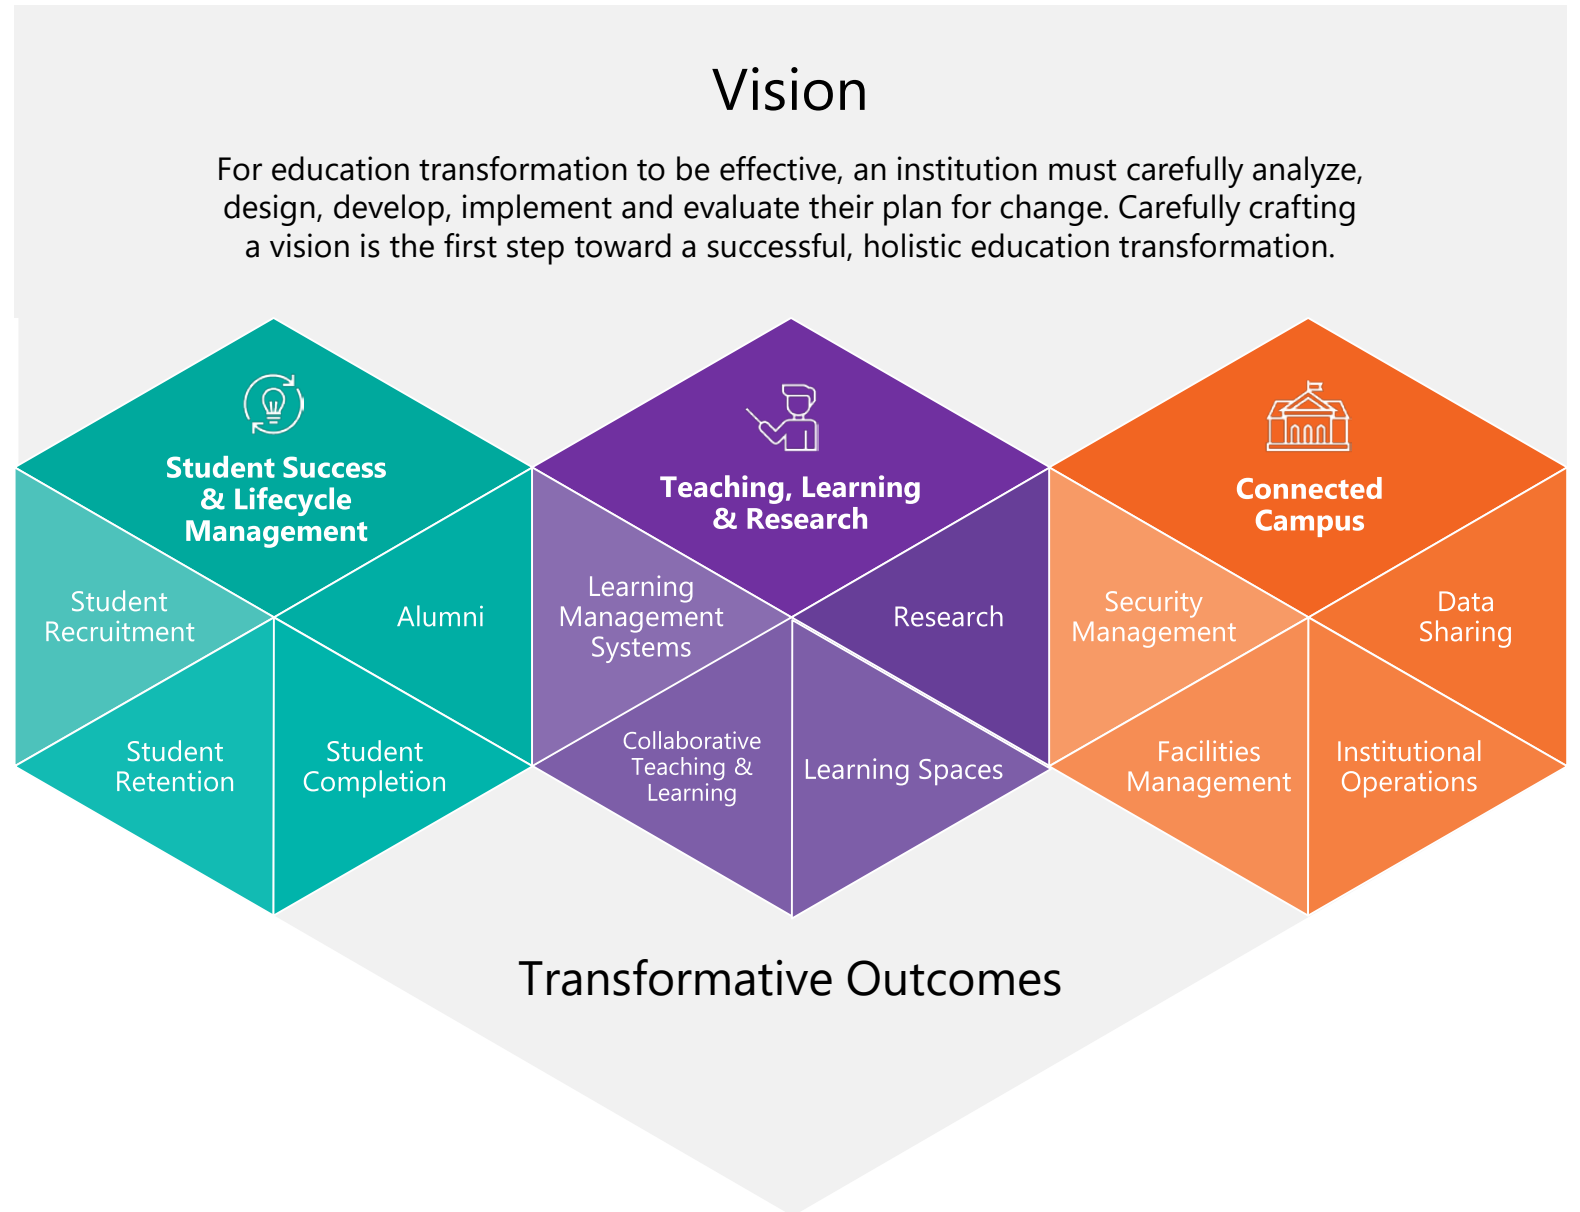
Vision

For education transformation to be effective, an institution must carefully analyze, design, develop, implement and evaluate their plan for change. Carefully crafting a vision is the first step toward a successful, holistic education transformation.

Student Success & Lifecycle Management

Student Recruitment

Alumni

Student Retention

Student Completion

Teaching, Learning & Research

Learning Management Systems

Research

Collaborative Teaching & Learning

Learning Spaces

Connected Campus

Security Management

Data Sharing

Facilities Management

Institutional Operations

Transformative Outcomes